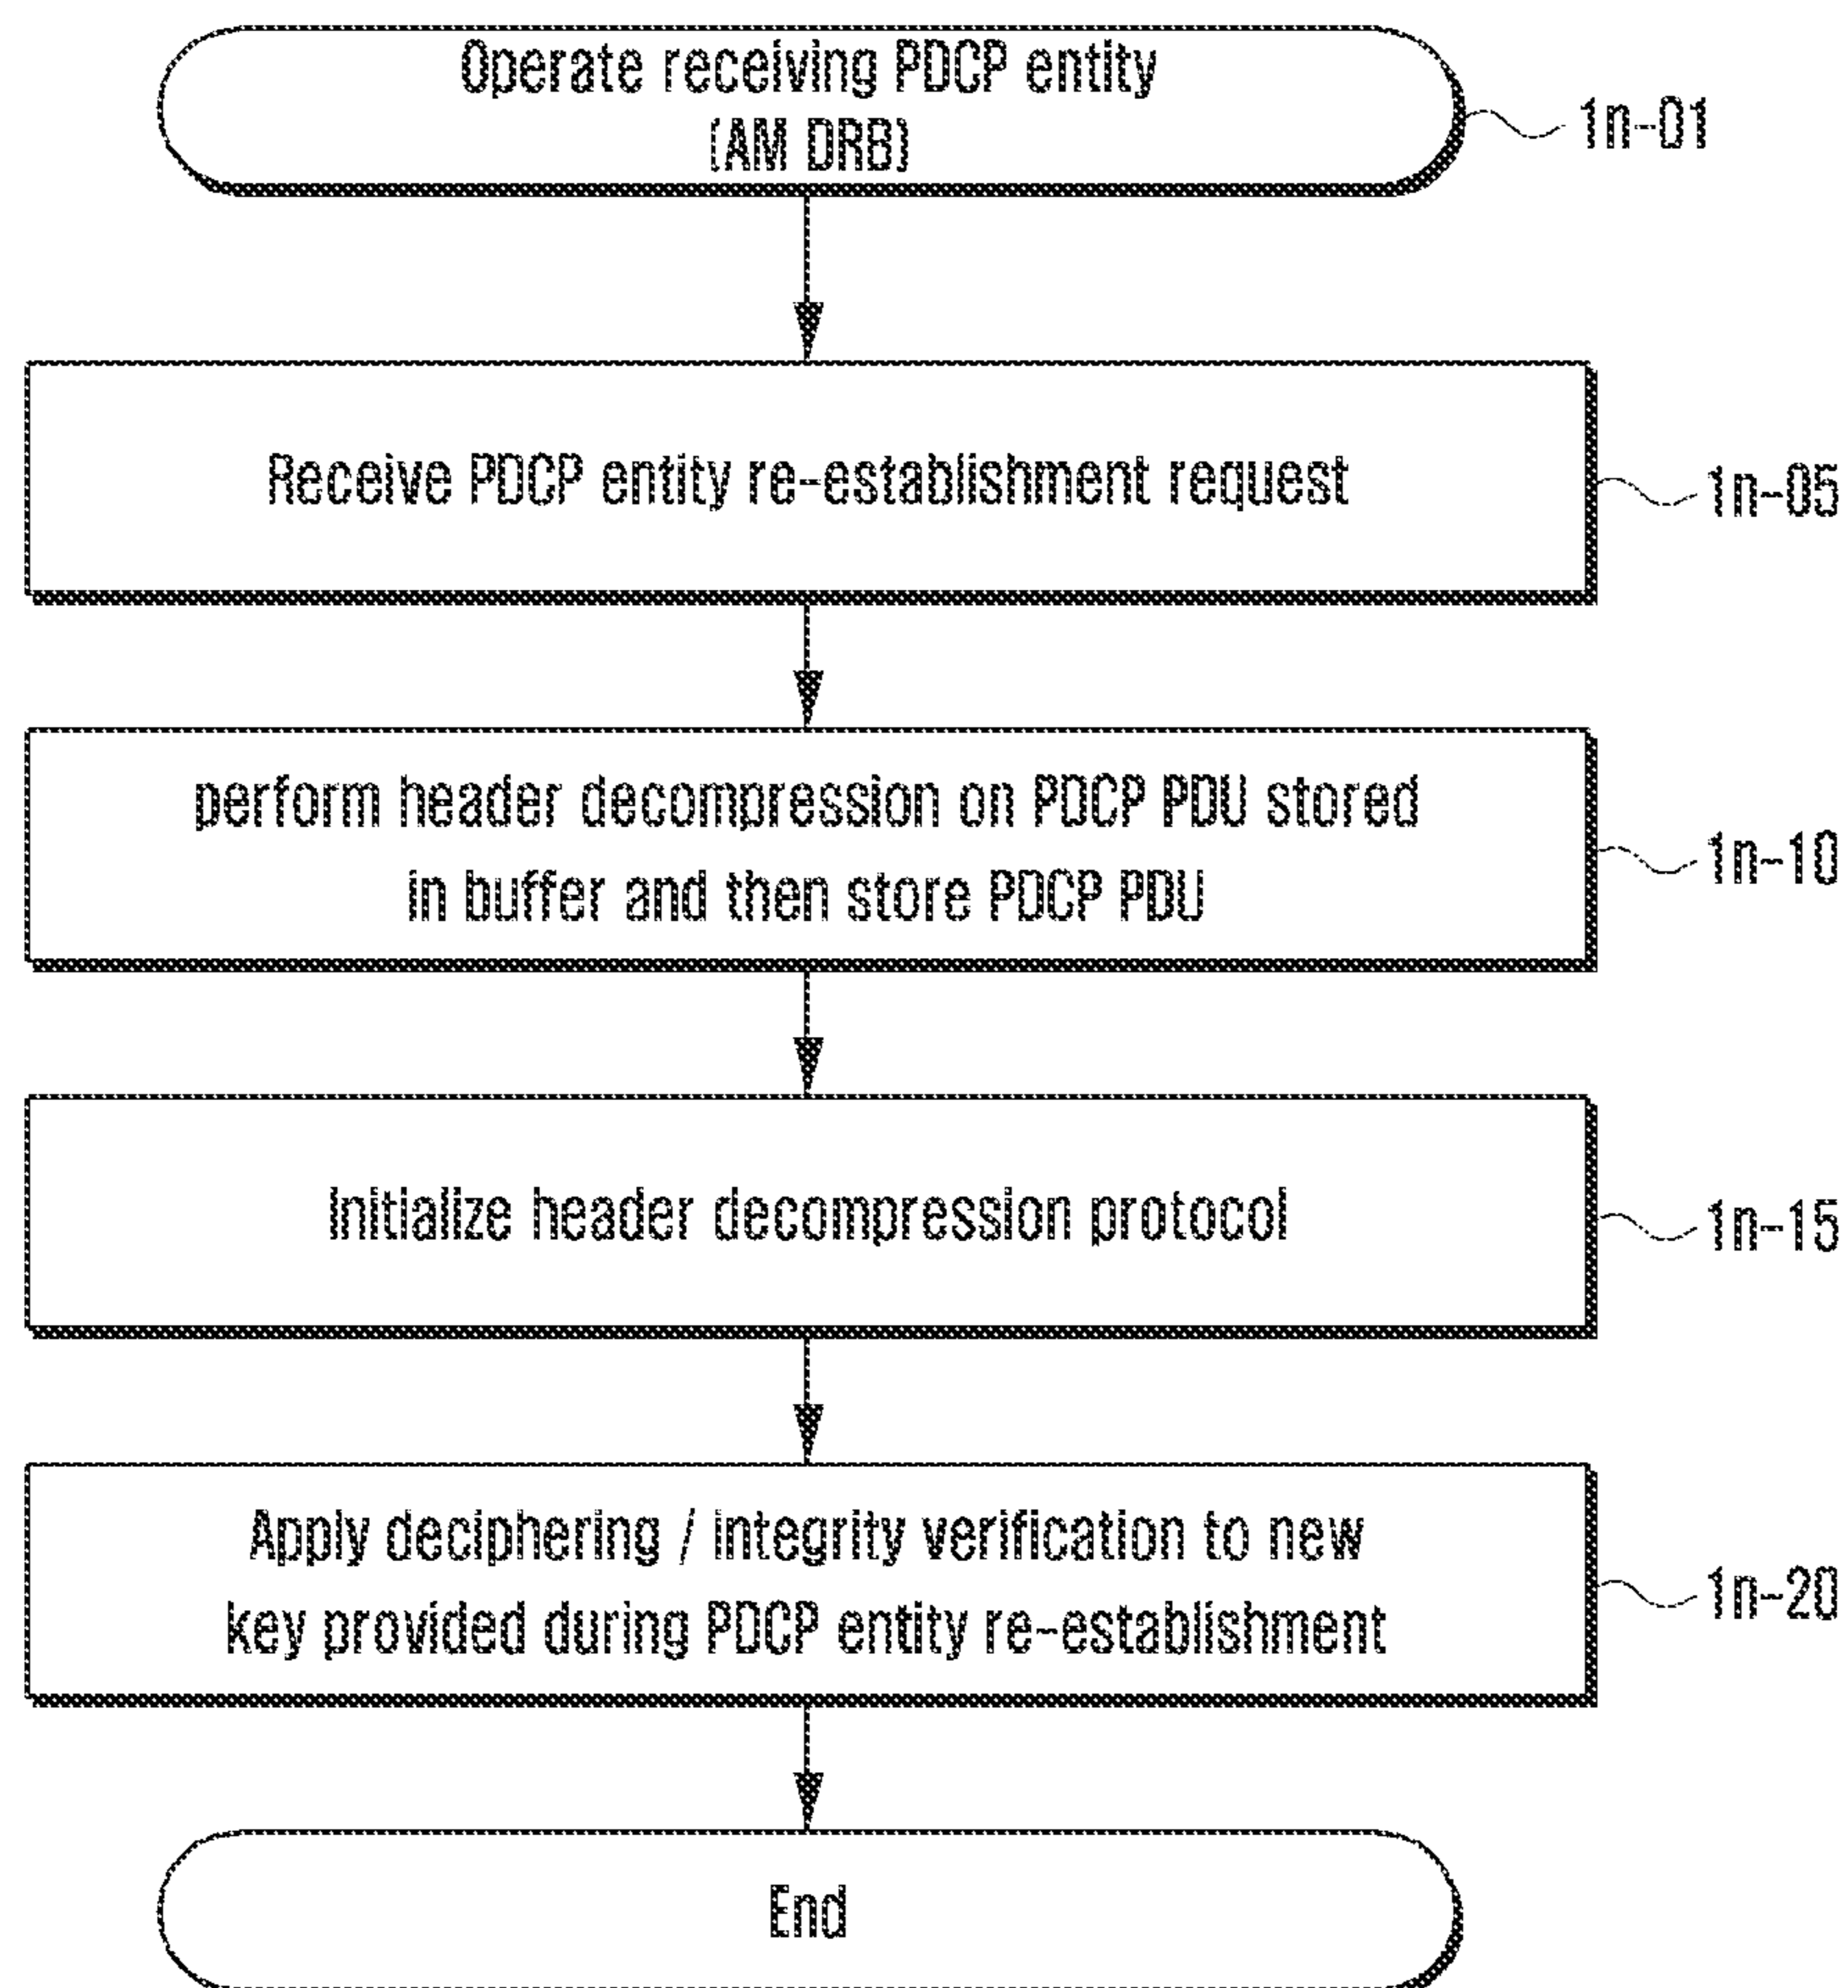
Operate receiving PDCP entity
(AM DRB)

1n-01

Receive PDCP entity re-establishment request

1n-05

perform header decompression on PDCP PDU stored in buffer and then store PDCP PDU

1n-10

Initialize header decompression protocol

1n-15

Apply deciphering / integrity verification to new key provided during PDCP entity re-establishment

1n-20

End